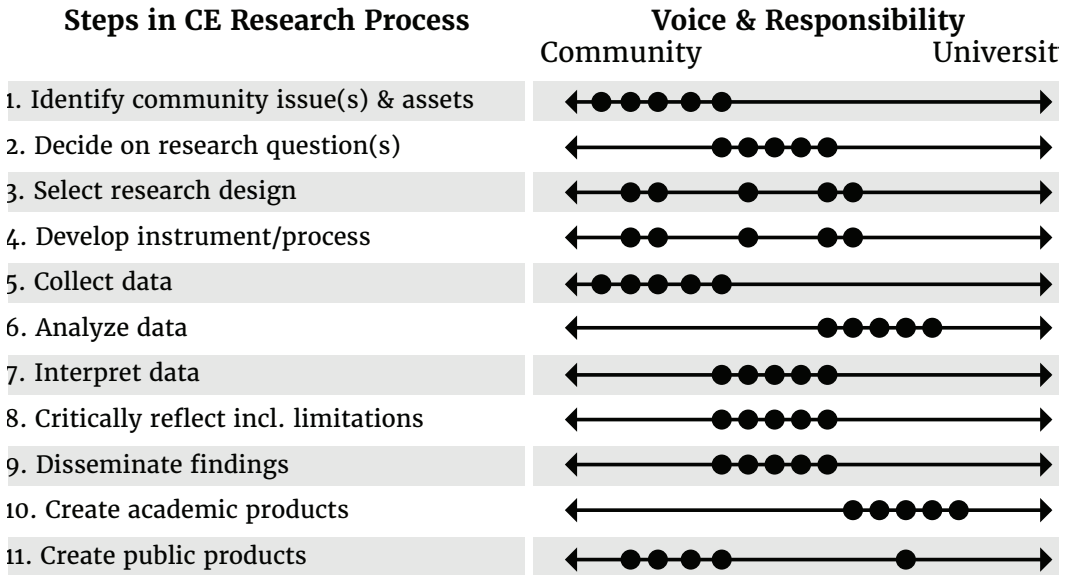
Steps in CE Research Process

Voice & Responsibility

Community

Universit

1. Identify community issue(s) & assets

2. Decide on research question(s)

3. Select research design

4. Develop instrument/process

5. Collect data

6. Analyze data

7. Interpret data

8. Critically reflect incl. limitations

9. Disseminate findings

10. Create academic products

11. Create public products